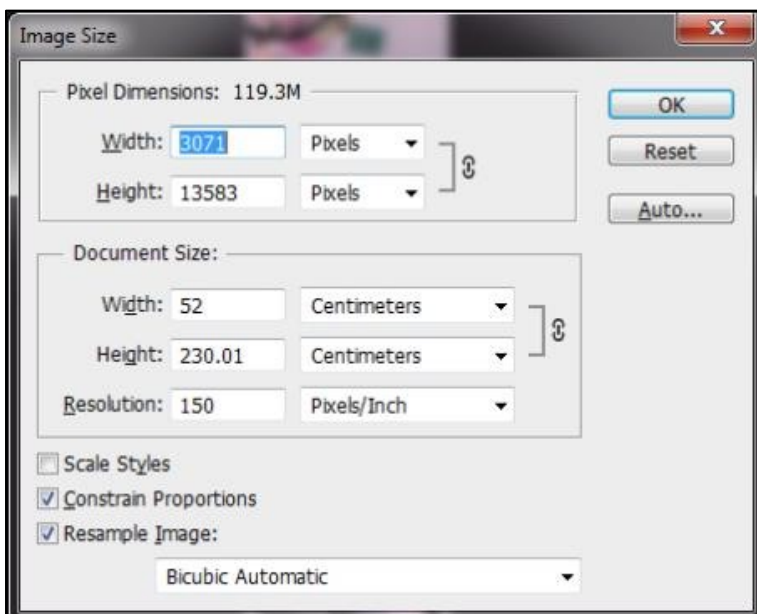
Image Size

Pixel Dimensions: 119.3M

Width: 3071 Pixels

Height: 13583 Pixels

OK

Reset

Auto...

Document Size:

Width: 52 Centimeters

Height: 230.01 Centimeters

Resolution: 150 Pixels/Inch

Scale Styles

Constrain Proportions

Resample Image:

Bicubic Automatic